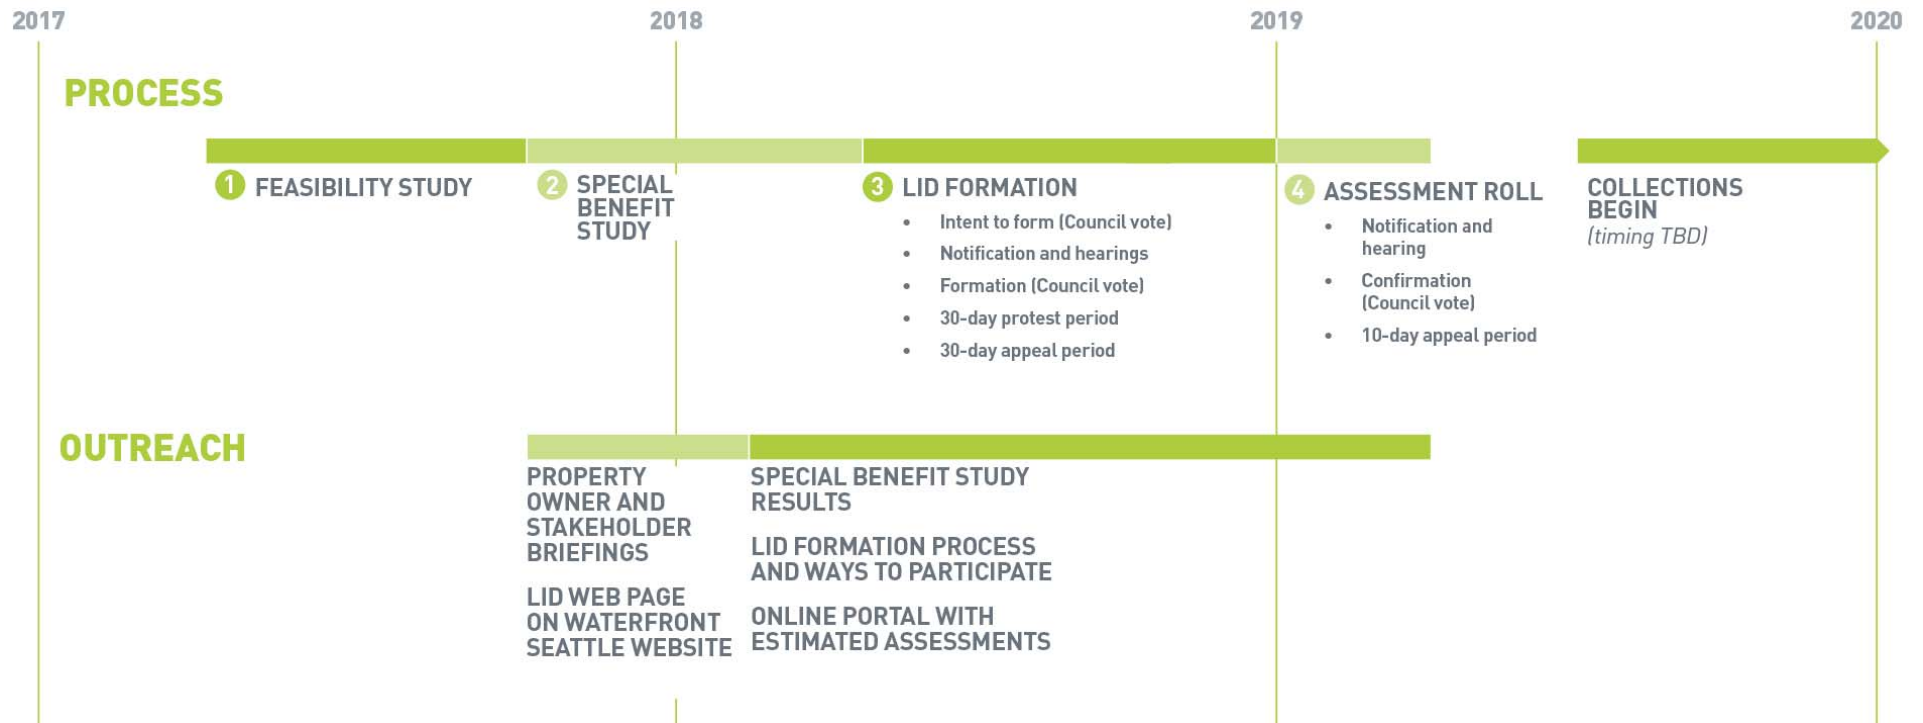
2017 2018 2019 2020

PROCESS

1 FEASIBILITY STUDY

2 SPECIAL BENEFIT STUDY

3 LID FORMATION
- Intent to form (Council vote)
- Notification and hearings
- Formation (Council vote)
- 30-day protest period
- 30-day appeal period

4 ASSESSMENT ROLL
- Notification and hearing
- Confirmation (Council vote)
- 10-day appeal period

COLLECTIONS BEGIN
(timing TBD)

OUTREACH

PROPERTY OWNER AND STAKEHOLDER BRIEFINGS

LID WEB PAGE ON WATERFRONT SEATTLE WEBSITE

SPECIAL BENEFIT STUDY RESULTS

LID FORMATION PROCESS AND WAYS TO PARTICIPATE

ONLINE PORTAL WITH ESTIMATED ASSESSMENTS